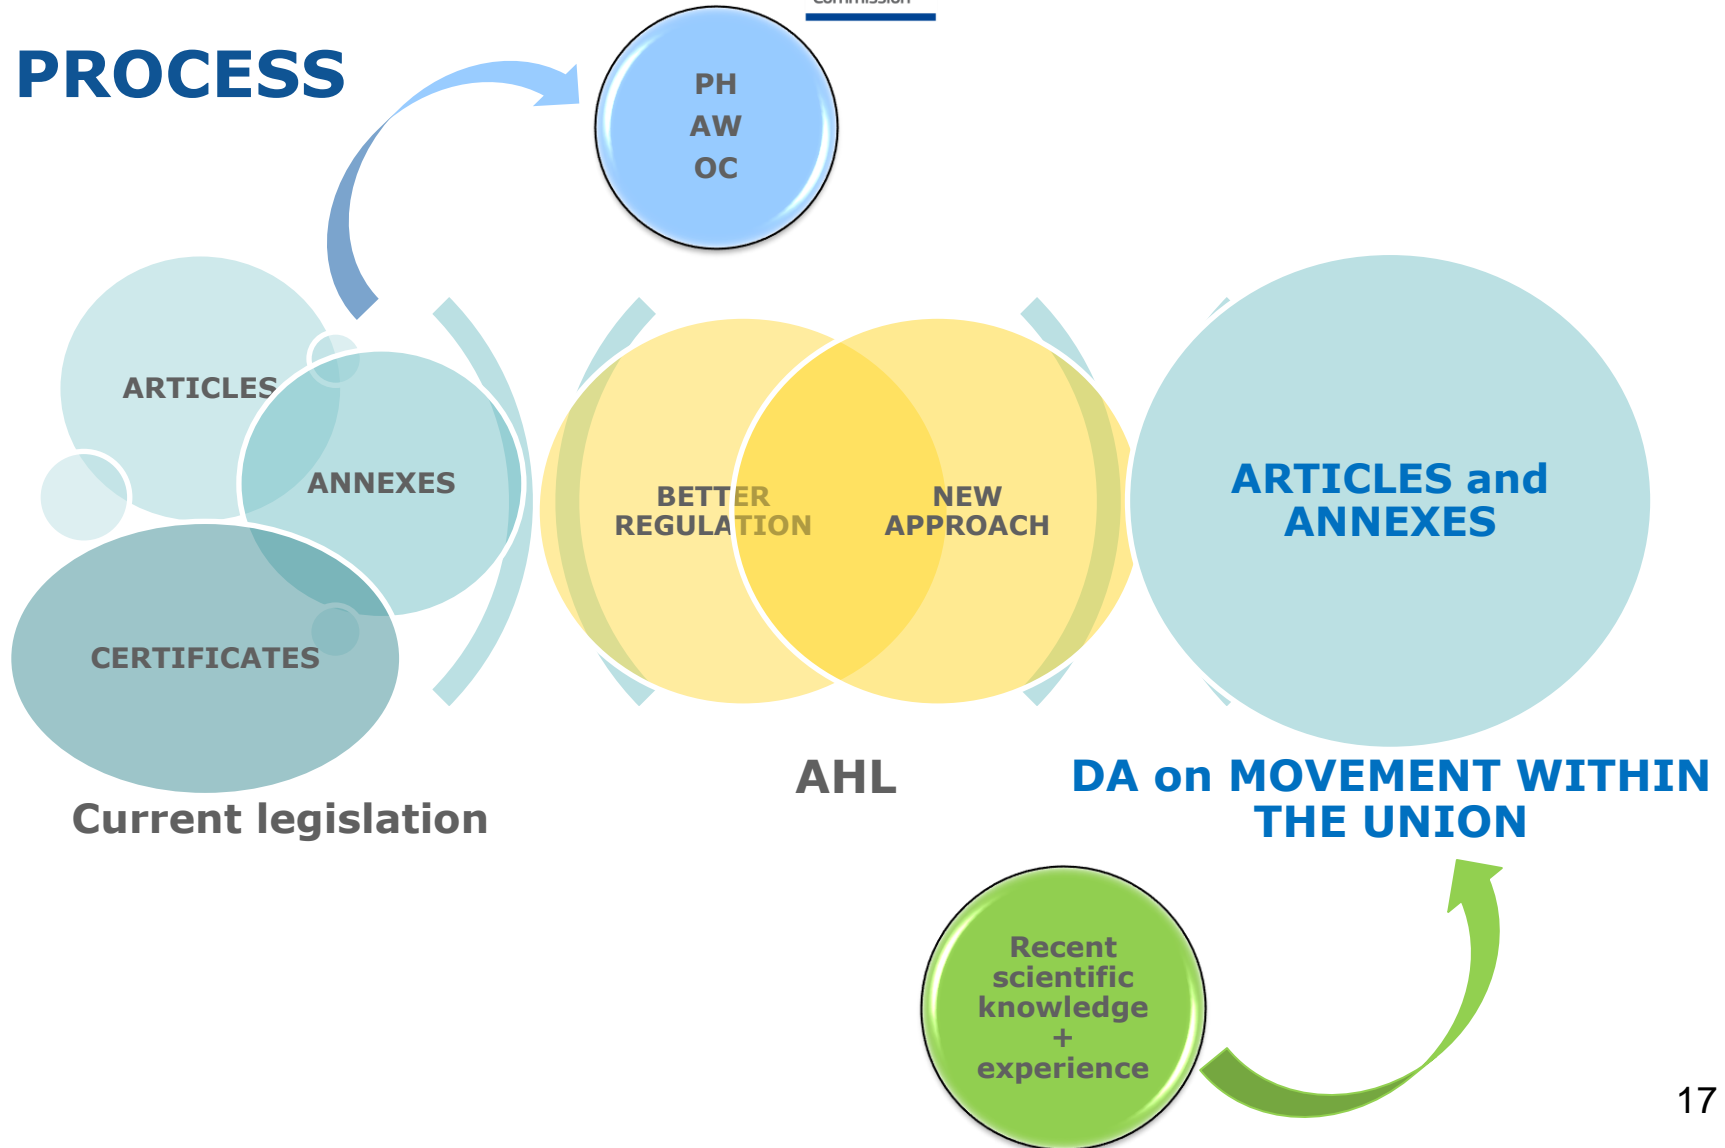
PROCESS

PH
AW
OC

ARTICLES
ANNEXES
CERTIFICATES

Current legislation

BETTER REGULATION
NEW APPROACH

AHL

ARTICLES and ANNEXES

DA on MOVEMENT WITHIN THE UNION

Recent scientific knowledge
+
experience

17